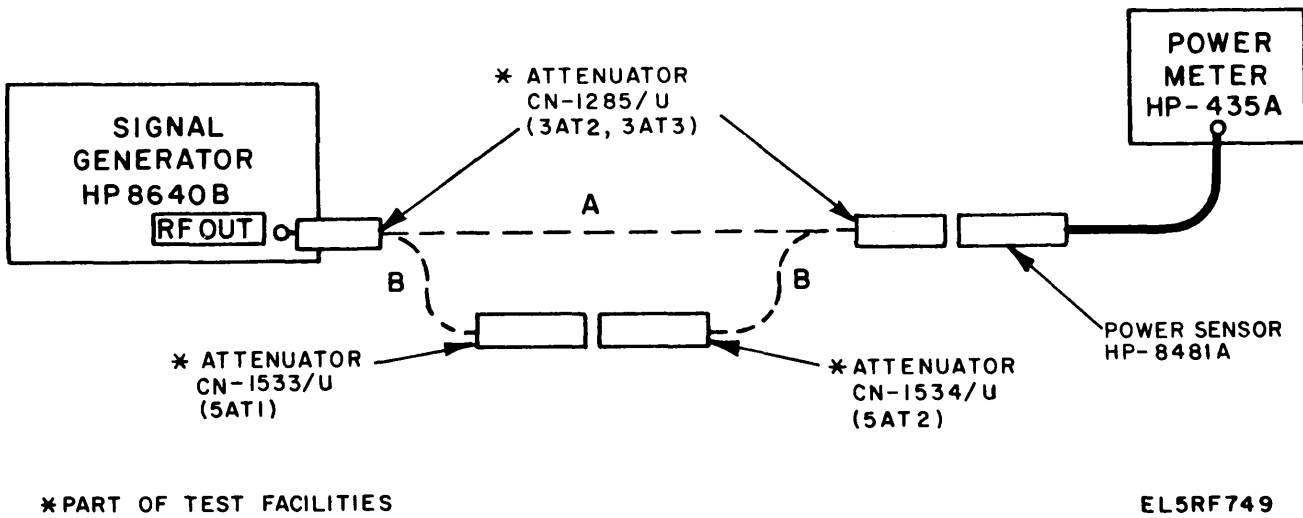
SIGNAL GENERATOR HP 8640B

RF OUT

* ATTENUATOR CN-1285/U (3AT2, 3AT3)

POWER METER HP-435A

A

B

B

* ATTENUATOR CN-1533/U (5AT1)

* ATTENUATOR CN-1534/U (5AT2)

POWER SENSOR HP-8481A

* PART OF TEST FACILITIES

EL5RF749